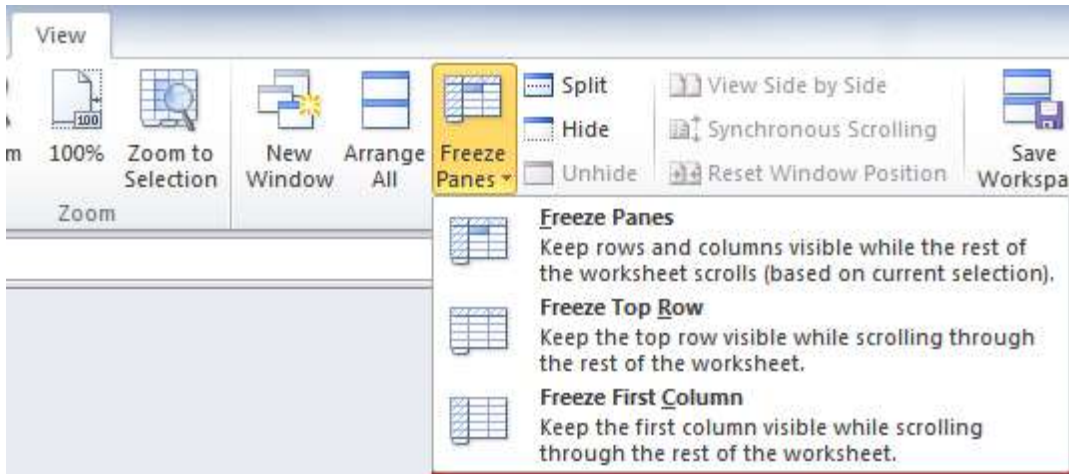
View

m 100% Zoom to Selection
Zoom

New Window
Arrange All
Freeze Panes
Split
Hide
Unhide
View Side by Side
Synchronous Scrolling
Reset Window Position
Save Workspa

100

Freeze Panes
Keep rows and columns visible while the rest of the worksheet scrolls (based on current selection).

Freeze Top Row
Keep the top row visible while scrolling through the rest of the worksheet.

Freeze First Column
Keep the first column visible while scrolling through the rest of the worksheet.